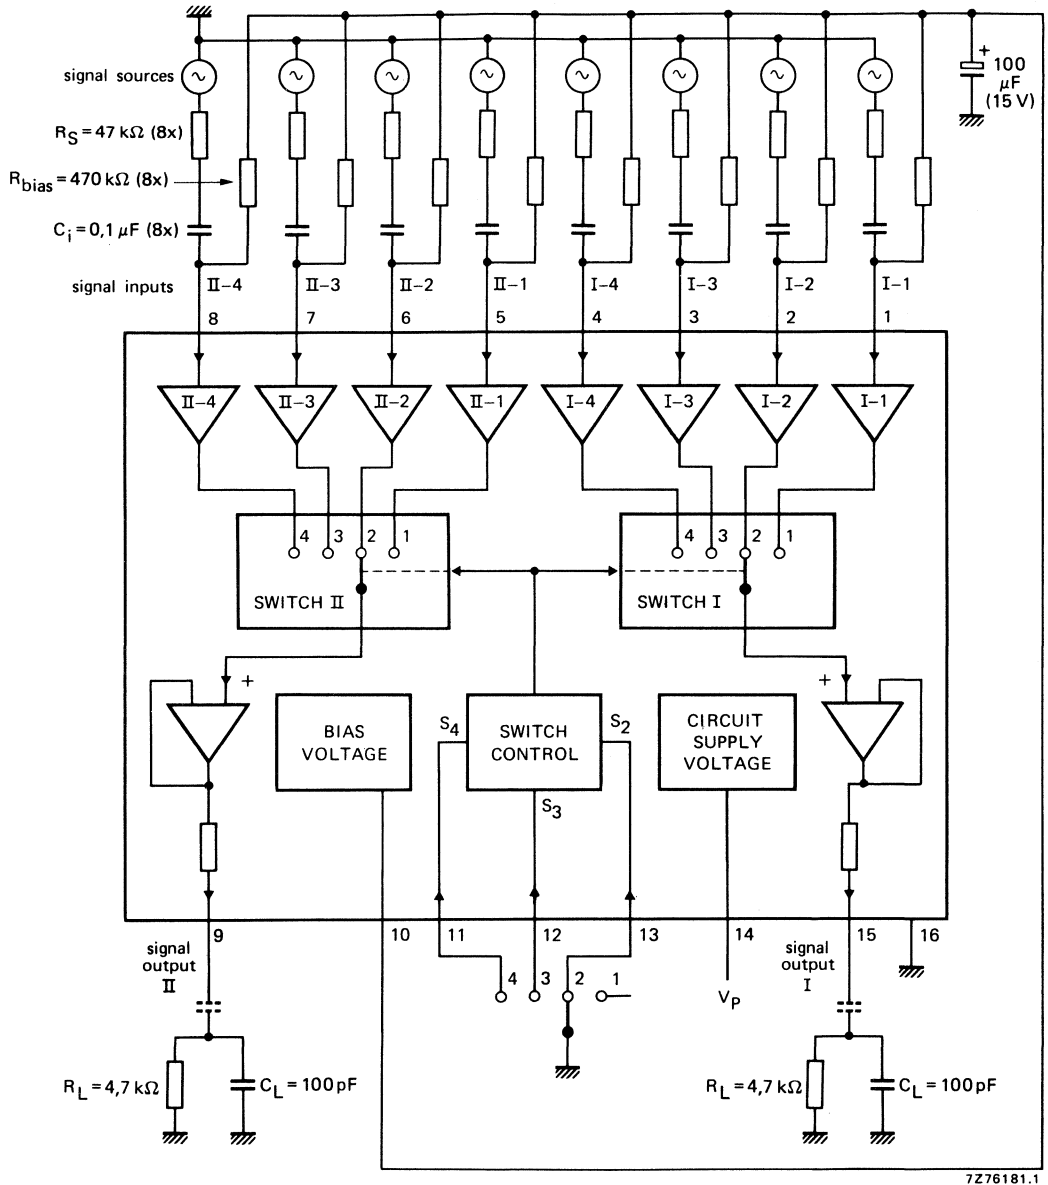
signal sources

$R_S = 47\ k\Omega$ (8x)

$R_{bias} = 470\ k\Omega$ (8x)

$C_i = 0,1\ \mu F$ (8x)

signal inputs

100 $\mu F$ (15 V)

II–4 II–3 II–2 II–1 I–4 I–3 I–2 I–1

8 7 6 5 4 3 2 1

II–4 II–3 II–2 II–1 I–4 I–3 I–2 I–1

4 3 2 1

SWITCH II

4 3 2 1

SWITCH I

+

BIAS VOLTAGE

$S_4$

SWITCH CONTROL

$S_2$

$S_3$

CIRCUIT SUPPLY VOLTAGE

+

signal output II

9

10

11

12

13

14

15

16

signal output I

4 3 2 1

$V_P$

$R_L = 4,7\ k\Omega$

$C_L = 100\ pF$

$R_L = 4,7\ k\Omega$

$C_L = 100\ pF$

7Z76181.1